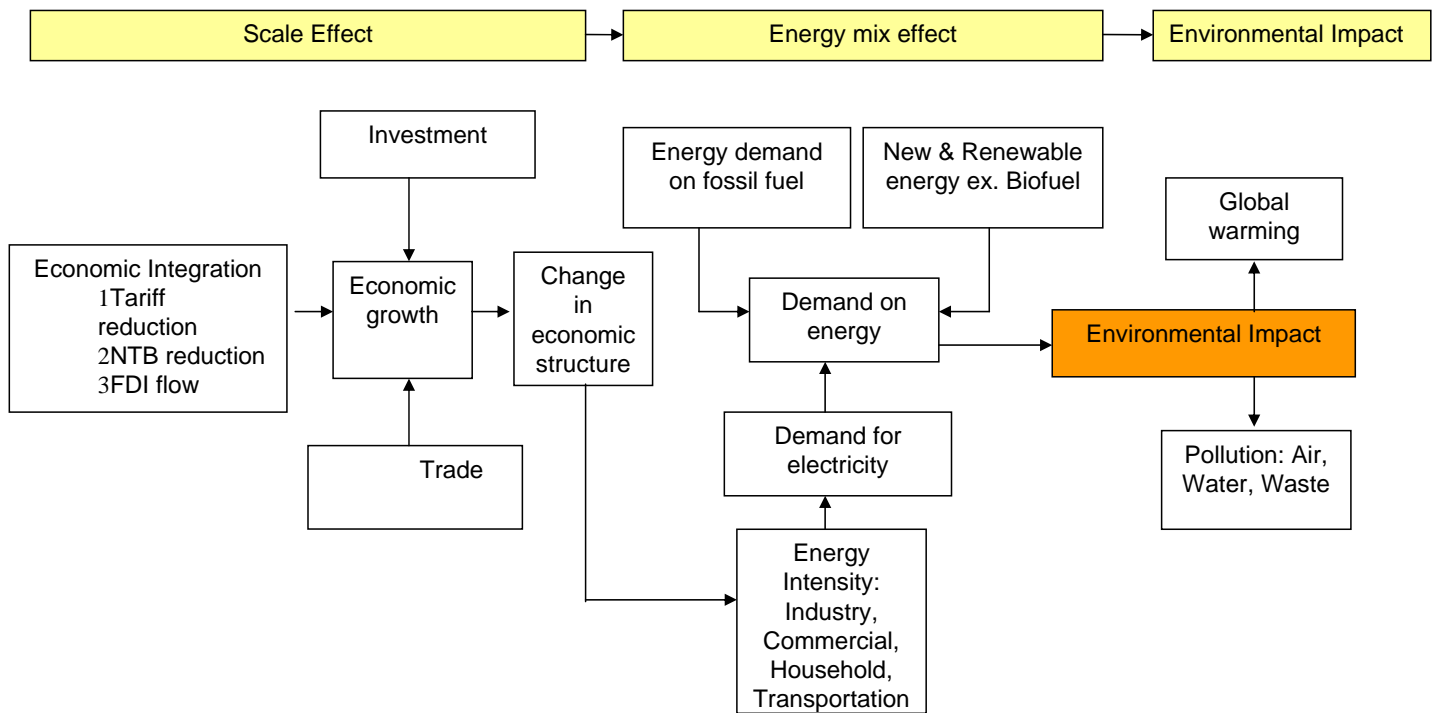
Scale Effect

Energy mix effect

Environmental Impact

Investment

Energy demand on fossil fuel

New & Renewable energy ex. Biofuel

Global warming

Economic Integration
1Tariff reduction
2NTB reduction
3FDI flow

Economic growth

Change in economic structure

Demand on energy

Environmental Impact

Trade

Demand for electricity

Pollution: Air, Water, Waste

Energy Intensity: Industry, Commercial, Household, Transportation